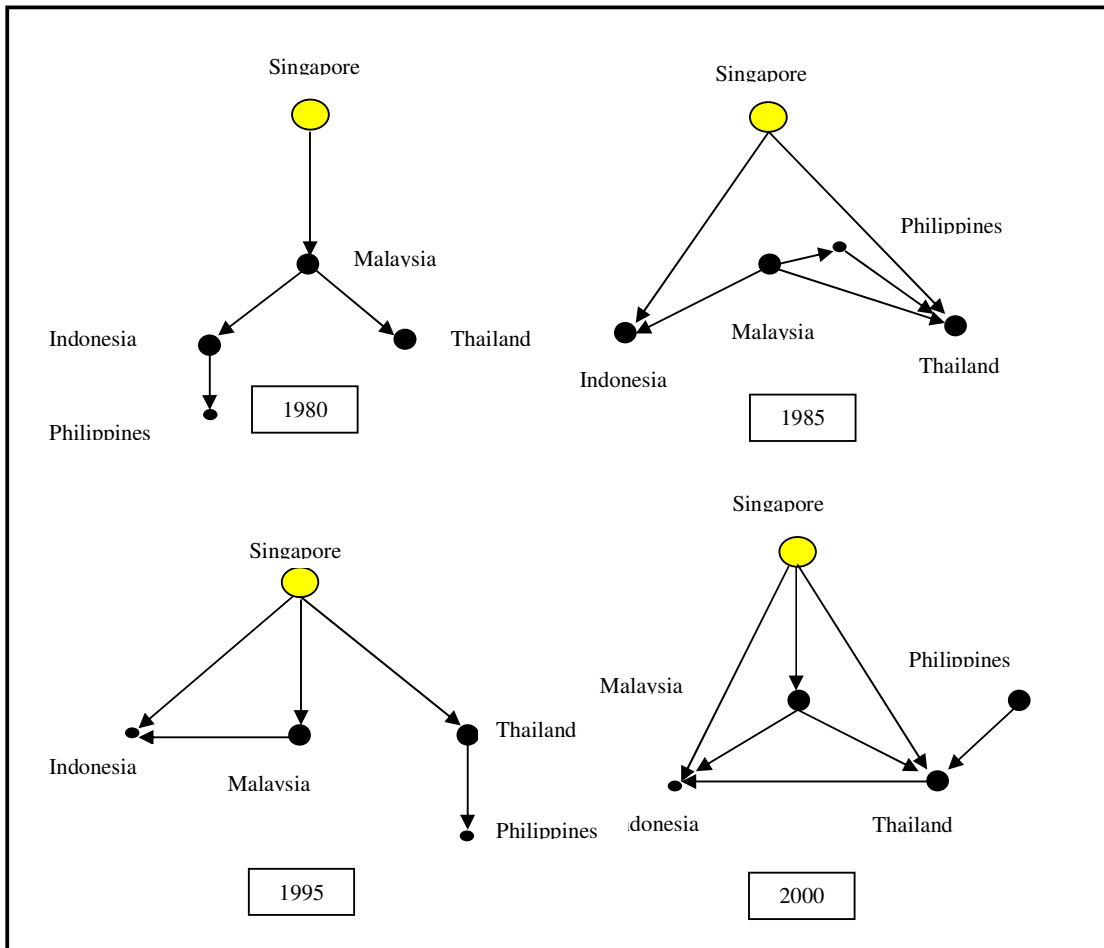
Singapore

Malaysia

Indonesia

Thailand

Philippines

1980

Singapore

Philippines

Malaysia

Indonesia

Thailand

1985

Singapore

Indonesia

Malaysia

Thailand

Philippines

1995

Singapore

Malaysia

Philippines

ndonesia

Thailand

2000